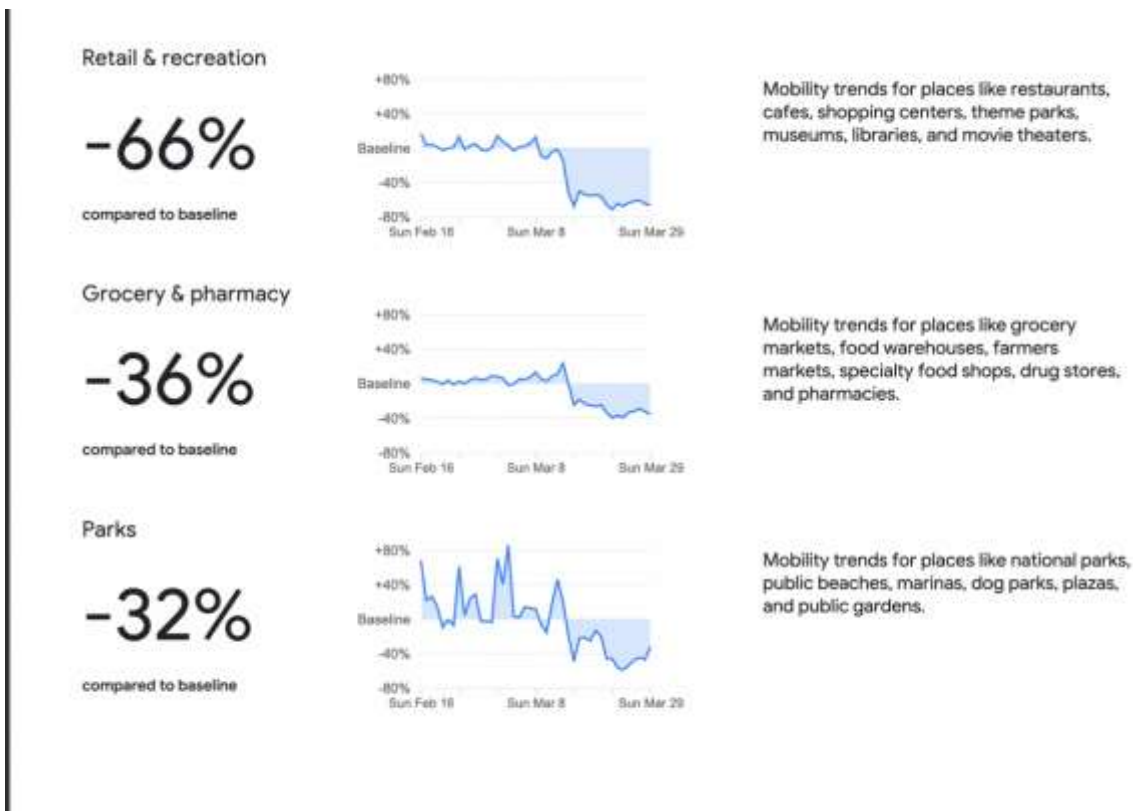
Retail & recreation

-66%

compared to baseline

+80%
+40%
Baseline
-40%
-80%
Sun Feb 16
Sun Mar 8
Sun Mar 29

Mobility trends for places like restaurants, cafes, shopping centers, theme parks, museums, libraries, and movie theaters.

Grocery & pharmacy

-36%

compared to baseline

+80%
+40%
Baseline
-40%
-80%
Sun Feb 16
Sun Mar 8
Sun Mar 29

Mobility trends for places like grocery markets, food warehouses, farmers markets, specialty food shops, drug stores, and pharmacies.

Parks

-32%

compared to baseline

+80%
+40%
Baseline
-40%
-80%
Sun Feb 16
Sun Mar 8
Sun Mar 29

Mobility trends for places like national parks, public beaches, marinas, dog parks, plazas, and public gardens.